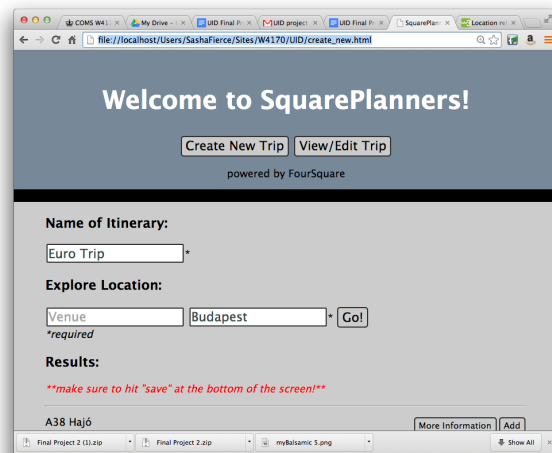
COMS W41 ×
My Drive - ×
UID Final P ×
UID project ×
UID Final P ×
SquarePlann ×
Location re ×

file:///localhost/Users/SashaFierce/Sites/W4170/UID/create_new.html

Welcome to SquarePlanners!

Create New Trip
View/Edit Trip

powered by FourSquare

Name of Itinerary:

Euro Trip *

Explore Location:

Venue
Budapest * Go!
*required

Results:

**make sure to hit "save" at the bottom of the screen!**

A38 Hajó
More Information
Add

Final Project 2 (1).zip
Final Project 2.zip
myBalsamic 5.png
Show All